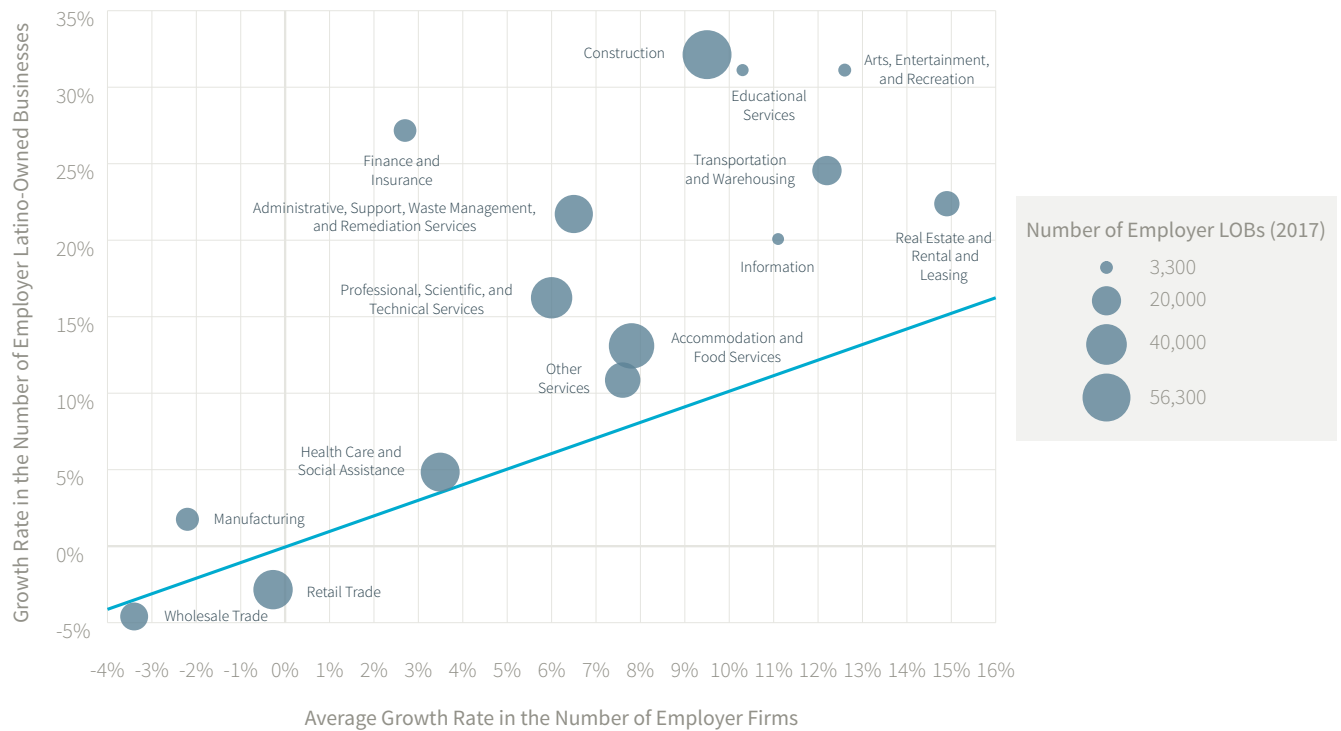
Growth Rate in the Number of Employer Latino-Owned Businesses

35%
30%
25%
20%
15%
10%
5%
0%
-5%

Construction
Educational Services
Arts, Entertainment, and Recreation
Finance and Insurance
Transportation and Warehousing
Administrative, Support, Waste Management, and Remediation Services
Real Estate and Rental and Leasing
Information
Professional, Scientific, and Technical Services
Accommodation and Food Services
Other Services
Health Care and Social Assistance
Manufacturing
Retail Trade
Wholesale Trade

-4% -3% -2% -1% 0% 1% 2% 3% 4% 5% 6% 7% 8% 9% 10% 11% 12% 13% 14% 15% 16%

Average Growth Rate in the Number of Employer Firms

Number of Employer LOBs (2017)
3,300
20,000
40,000
56,300